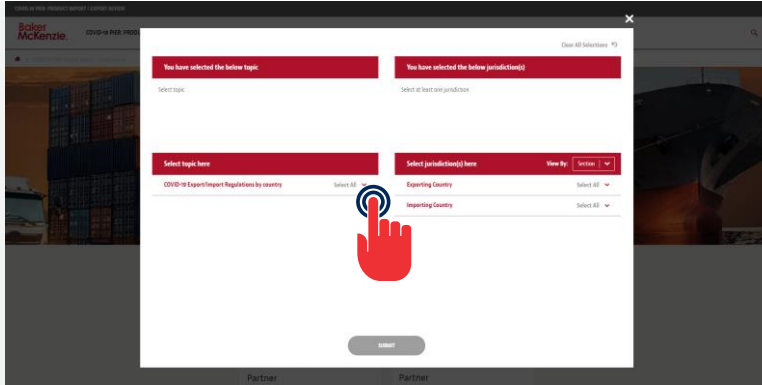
Baker McKenzie

COVID-19 PIER: PRODU

Clear All Selections

You have selected the below topic

Select topic

You have selected the below jurisdiction(s)

Select at least one jurisdiction

Select topic here

COVID-19 Export/Import Regulations by country

Select All

Select jurisdiction(s) here

View By: Section

Exporting Country

Select All

Importing Country

Select All

SUBMIT

Partner

Partner